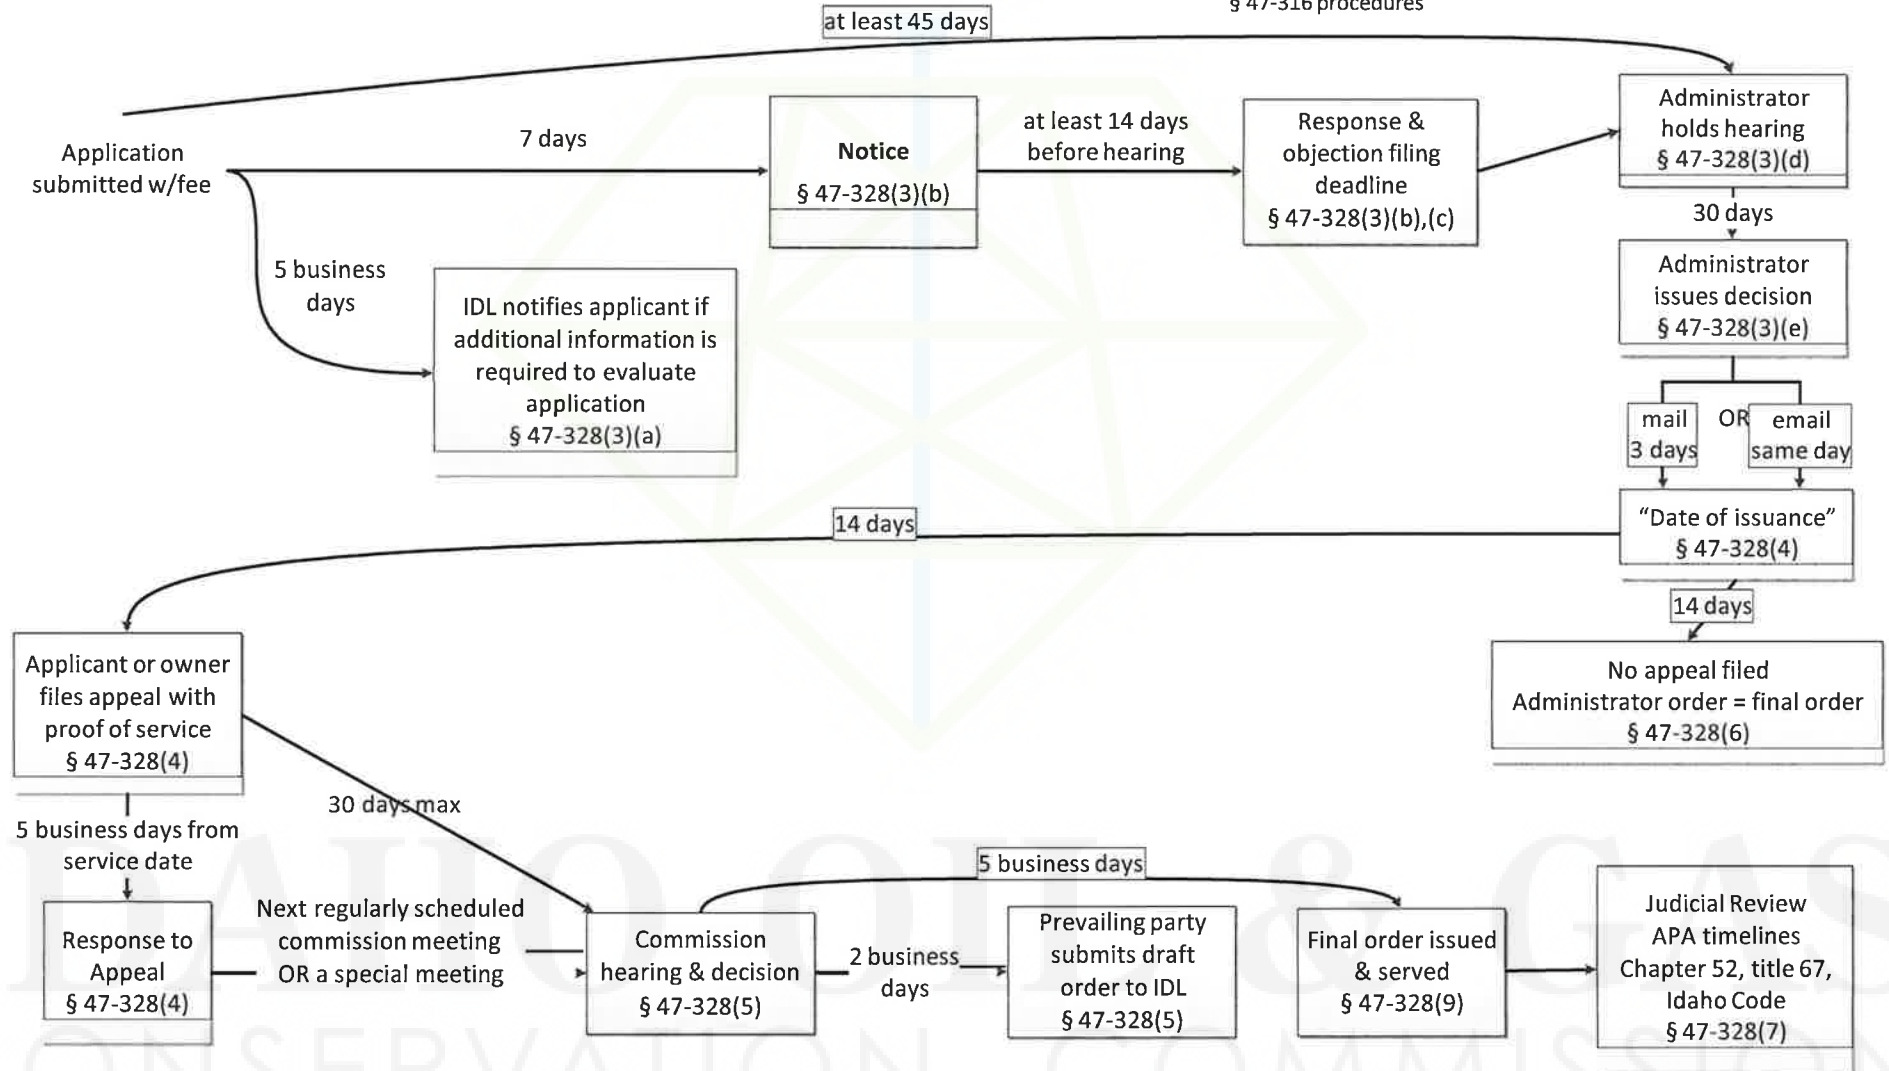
§ 47-316 procedures

at least 45 days

Application submitted w/fee

7 days

Notice
§ 47-328(3)(b)

at least 14 days before hearing

Response & objection filing deadline
§ 47-328(3)(b),(c)

Administrator holds hearing
§ 47-328(3)(d)

30 days

Administrator issues decision
§ 47-328(3)(e)

5 business days

IDL notifies applicant if additional information is required to evaluate application
§ 47-328(3)(a)

mail 3 days

OR

email same day

"Date of issuance"
§ 47-328(4)

14 days

14 days

No appeal filed
Administrator order = final order
§ 47-328(6)

Applicant or owner files appeal with proof of service
§ 47-328(4)

30 days max

5 business days from service date

Response to Appeal
§ 47-328(4)

Next regularly scheduled commission meeting OR a special meeting

Commission hearing & decision
§ 47-328(5)

5 business days

2 business days

Prevailing party submits draft order to IDL
§ 47-328(5)

Final order issued & served
§ 47-328(9)

Judicial Review
APA timelines
Chapter 52, title 67, Idaho Code
§ 47-328(7)

IDAHO OIL & GAS
CONSERVATION COMMISSION